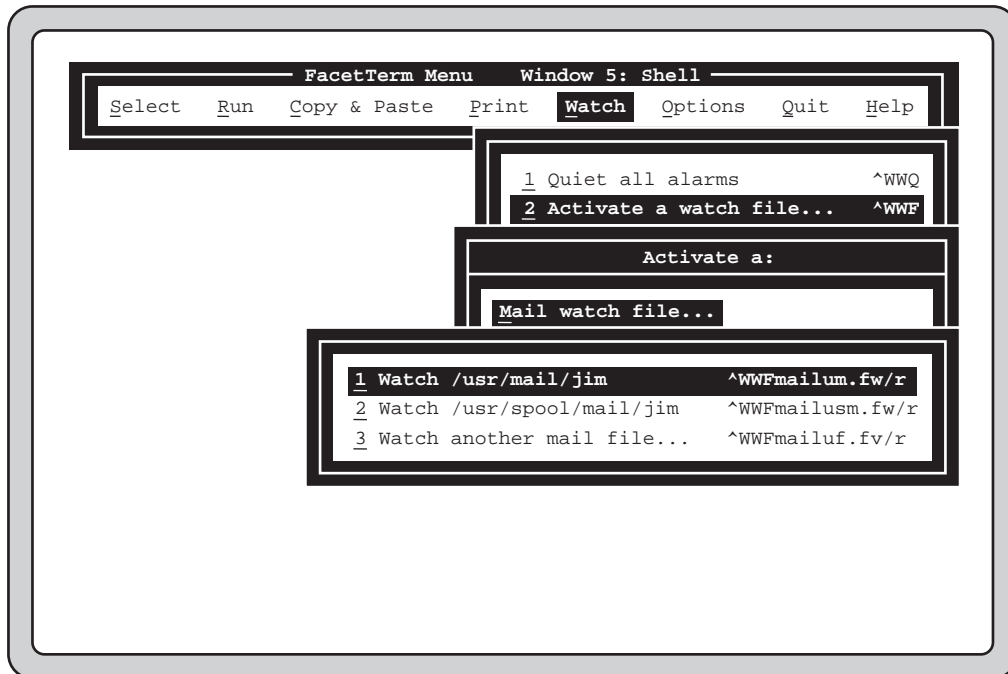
FacetTerm Menu Window 5: Shell

Select Run Copy & Paste Print Watch Options Quit Help

1 Quiet all alarms ^WWQ
2 Activate a watch file... ^WWF

Activate a:

Mail watch file...

1 Watch /usr/mail/jim ^WWFmailum.fw/r
2 Watch /usr/spool/mail/jim ^WWFmailusm.fw/r
3 Watch another mail file... ^WWFmailuf.fv/r